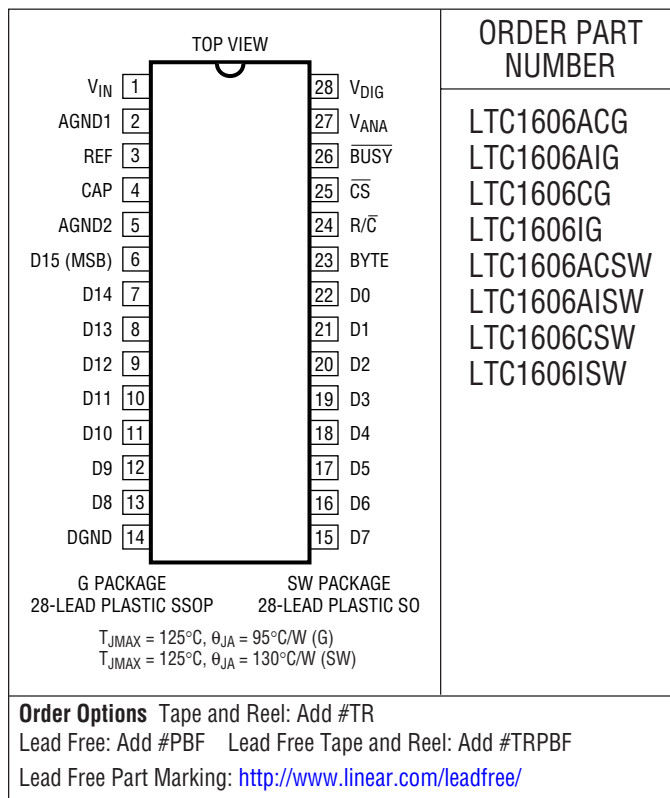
TOP VIEW

| | | | |
|---|---|---|---|
| $V_{IN}$ | 1 | 28 | $V_{DIG}$ |
| AGND1 | 2 | 27 | $V_{ANA}$ |
| REF | 3 | 26 | $\overline{BUSY}$ |
| CAP | 4 | 25 | $\overline{CS}$ |
| AGND2 | 5 | 24 | $R/\overline{C}$ |
| D15 (MSB) | 6 | 23 | BYTE |
| D14 | 7 | 22 | D0 |
| D13 | 8 | 21 | D1 |
| D12 | 9 | 20 | D2 |
| D11 | 10 | 19 | D3 |
| D10 | 11 | 18 | D4 |
| D9 | 12 | 17 | D5 |
| D8 | 13 | 16 | D6 |
| DGND | 14 | 15 | D7 |

G PACKAGE
28-LEAD PLASTIC SSOP

SW PACKAGE
28-LEAD PLASTIC SO

$T_{JMAX} = 125°C, \theta_{JA} = 95°C/W$ (G)
$T_{JMAX} = 125°C, \theta_{JA} = 130°C/W$ (SW)

ORDER PART NUMBER

LTC1606ACG
LTC1606AIG
LTC1606CG
LTC1606IG
LTC1606ACSW
LTC1606AISW
LTC1606CSW
LTC1606ISW

**Order Options** Tape and Reel: Add #TR
Lead Free: Add #PBF Lead Free Tape and Reel: Add #TRPBF
Lead Free Part Marking: http://www.linear.com/leadfree/